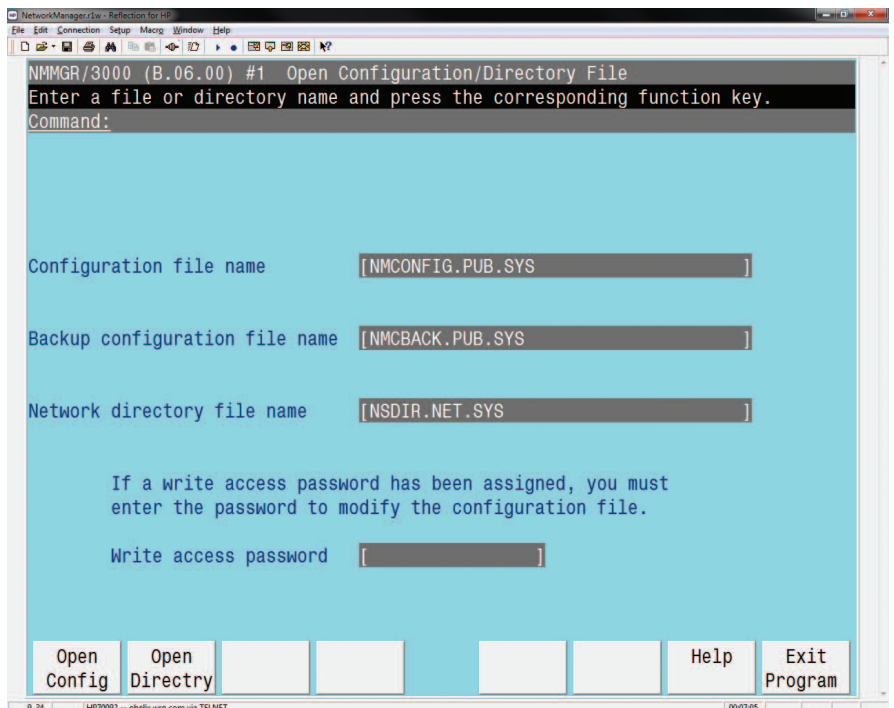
NetworkManager.r1w - Reflection for HP

File Edit Connection Setup Macro Window Help

NMMGR/3000 (B.06.00) #1 Open Configuration/Directory File
Enter a file or directory name and press the corresponding function key.
Command:

Configuration file name [NMCONFIG.PUB.SYS ]

Backup configuration file name [NMCBACK.PUB.SYS ]

Network directory file name [NSDIR.NET.SYS ]

If a write access password has been assigned, you must enter the password to modify the configuration file.

Write access password [ ]

Open Config | Open Directry | | | | | Help | Exit Program

9, 24 | HP70002 ... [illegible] via TELNET | 00:07:05